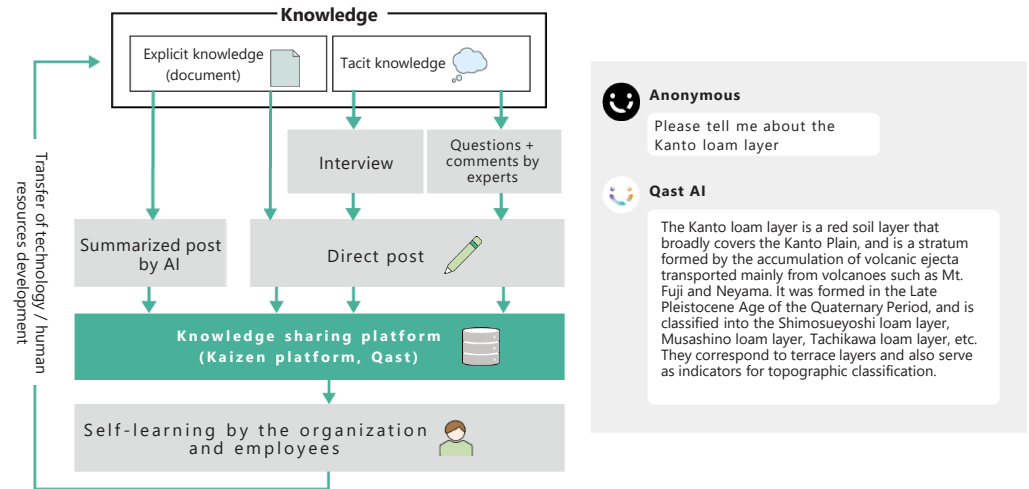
Knowledge

Explicit knowledge (document)

Tacit knowledge

Interview

Questions + comments by experts

Summarized post by AI

Direct post

Knowledge sharing platform (Kaizen platform, Qast)

Self-learning by the organization and employees

Transfer of technology / human resources development

Anonymous

Please tell me about the Kanto loam layer

Qast AI

The Kanto loam layer is a red soil layer that broadly covers the Kanto Plain, and is a stratum formed by the accumulation of volcanic ejecta transported mainly from volcanoes such as Mt. Fuji and Neyama. It was formed in the Late Pleistocene Age of the Quaternary Period, and is classified into the Shimosueyoshi loam layer, Musashino loam layer, Tachikawa loam layer, etc. They correspond to terrace layers and also serve as indicators for topographic classification.